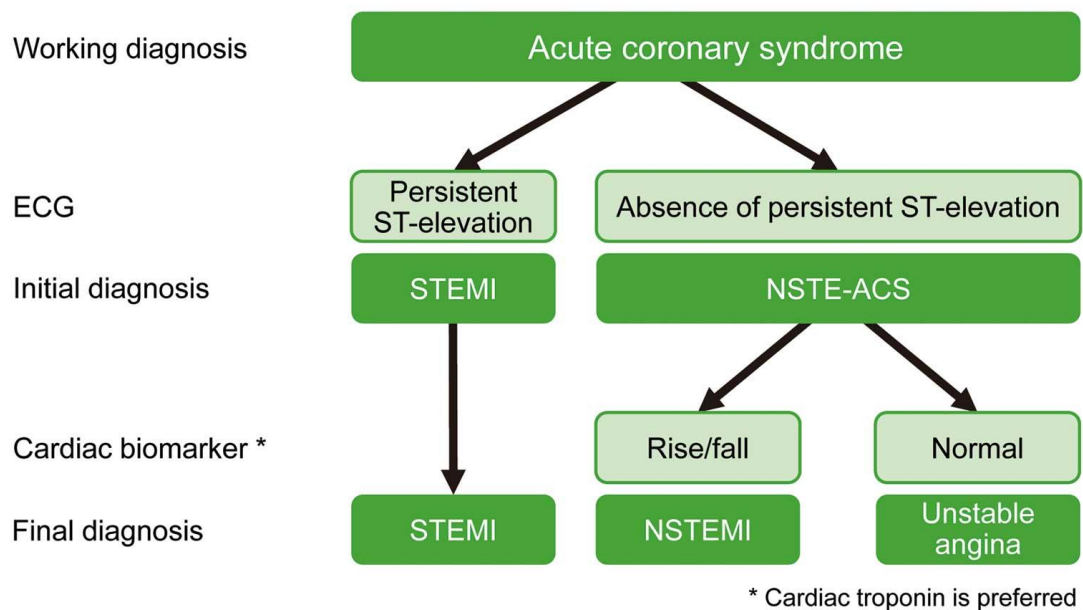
Working diagnosis
Acute coronary syndrome

ECG
Persistent ST-elevation
Absence of persistent ST-elevation

Initial diagnosis
STEMI
NSTE-ACS

Cardiac biomarker *
Rise/fall
Normal

Final diagnosis
STEMI
NSTEMI
Unstable angina

* Cardiac troponin is preferred